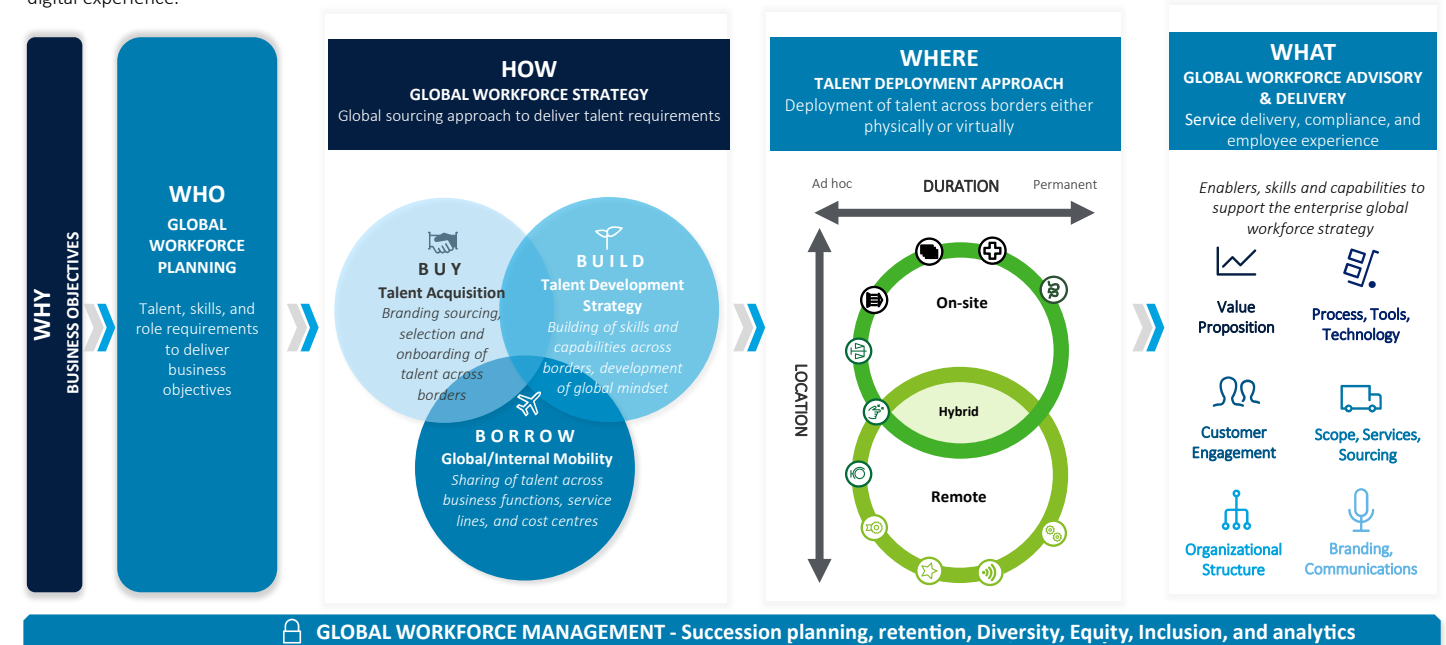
digital experience.

WHY
BUSINESS OBJECTIVES

WHO
GLOBAL WORKFORCE PLANNING
Talent, skills, and role requirements to deliver business objectives

HOW
GLOBAL WORKFORCE STRATEGY
Global sourcing approach to deliver talent requirements

BUY
Talent Acquisition
Branding sourcing, selection and onboarding of talent across borders

BUILD
Talent Development Strategy
Building of skills and capabilities across borders, development of global mindset

BORROW
Global/Internal Mobility
Sharing of talent across business functions, service lines, and cost centres

WHERE
TALENT DEPLOYMENT APPROACH
Deployment of talent across borders either physically or virtually

Ad hoc
DURATION
Permanent
LOCATION
On-site
Hybrid
Remote

WHAT
GLOBAL WORKFORCE ADVISORY & DELIVERY
Service delivery, compliance, and employee experience

Enablers, skills and capabilities to support the enterprise global workforce strategy

Value Proposition
Process, Tools, Technology
Customer Engagement
Scope, Services, Sourcing
Organizational Structure
Branding, Communications

GLOBAL WORKFORCE MANAGEMENT - Succession planning, retention, Diversity, Equity, Inclusion, and analytics